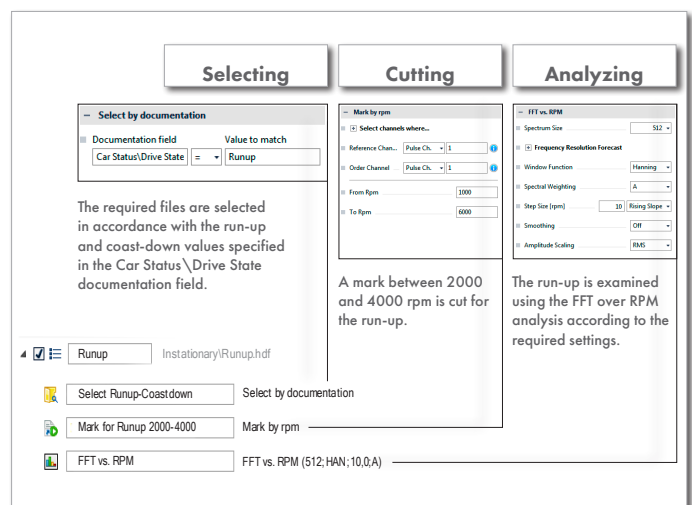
Selecting

Cutting

Analyzing

– Select by documentation

Documentation field | Value to match
Car Status\Drive State | = | Runup

The required files are selected in accordance with the run-up and coast-down values specified in the Car Status\Drive State documentation field.

– Mark by rpm

+ Select channels where...

Reference Chan... | Pulse Ch. | 1

Order Channel | Pulse Ch. | 1

From Rpm | 1000

To Rpm | 6000

A mark between 2000 and 4000 rpm is cut for the run-up.

– FFT vs. RPM

Spectrum Size | 512

+ Frequency Resolution Forecast

Window Function | Hanning

Spectral Weighting | A

Step Size [rpm] | 10 | Rising Slope

Smoothing | Off

Amplitude Scaling | RMS

The run-up is examined using the FFT over RPM analysis according to the required settings.

Runup | Instationary\Runup.hdf

Select Runup-Coastdown | Select by documentation

Mark for Runup 2000-4000 | Mark by rpm

FFT vs. RPM | FFT vs. RPM (512; HAN; 10,0; A)